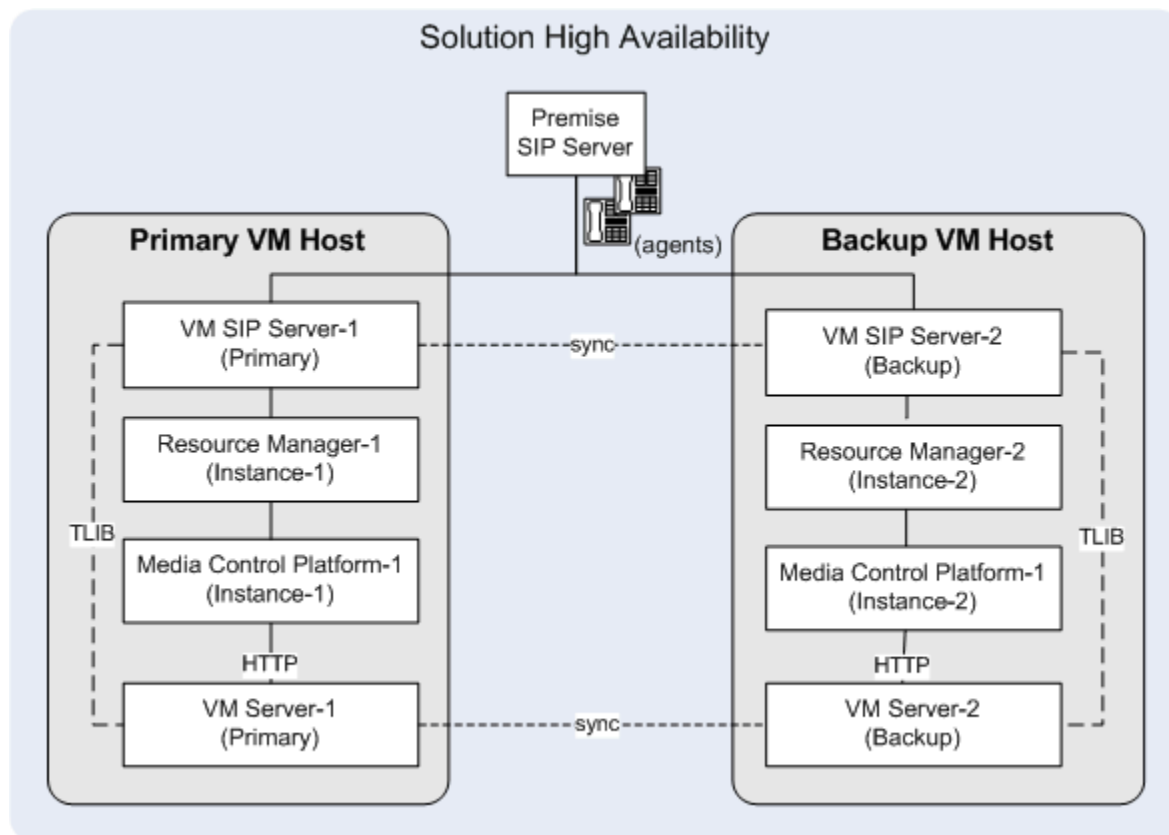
Solution High Availability

Premise SIP Server

(agents)

Primary VM Host

VM SIP Server-1 (Primary)

Resource Manager-1 (Instance-1)

TLIB

Media Control Platform-1 (Instance-1)

HTTP

VM Server-1 (Primary)

sync

sync

Backup VM Host

VM SIP Server-2 (Backup)

Resource Manager-2 (Instance-2)

TLIB

Media Control Platform-1 (Instance-2)

HTTP

VM Server-2 (Backup)